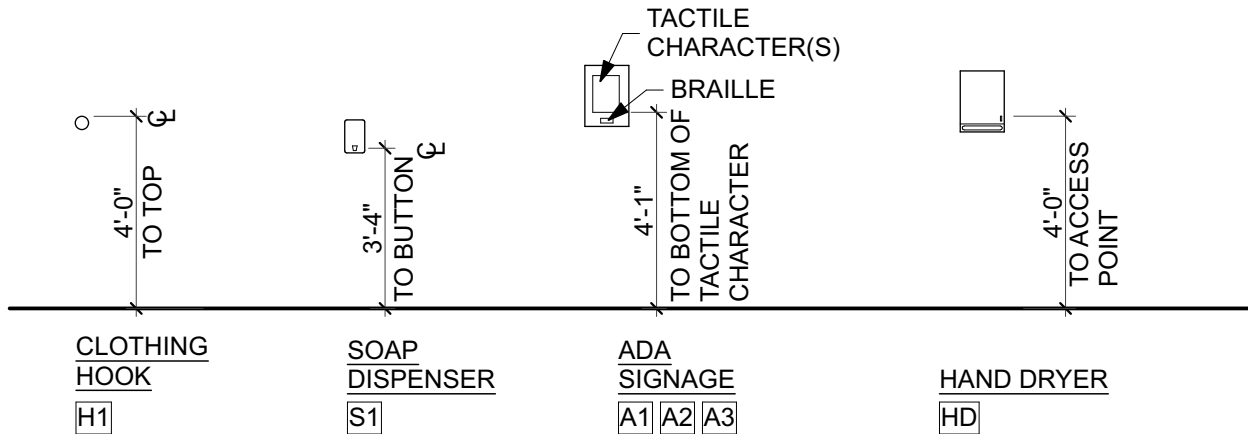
TACTILE CHARACTER(S)

BRAILLE

℄

4'-0"
TO TOP

℄

3'-4"
TO BUTTON

4'-1"
TO BOTTOM OF TACTILE CHARACTER

4'-0"
TO ACCESS POINT

CLOTHING HOOK

H1

SOAP DISPENSER

S1

ADA SIGNAGE

A1 A2 A3

HAND DRYER

HD